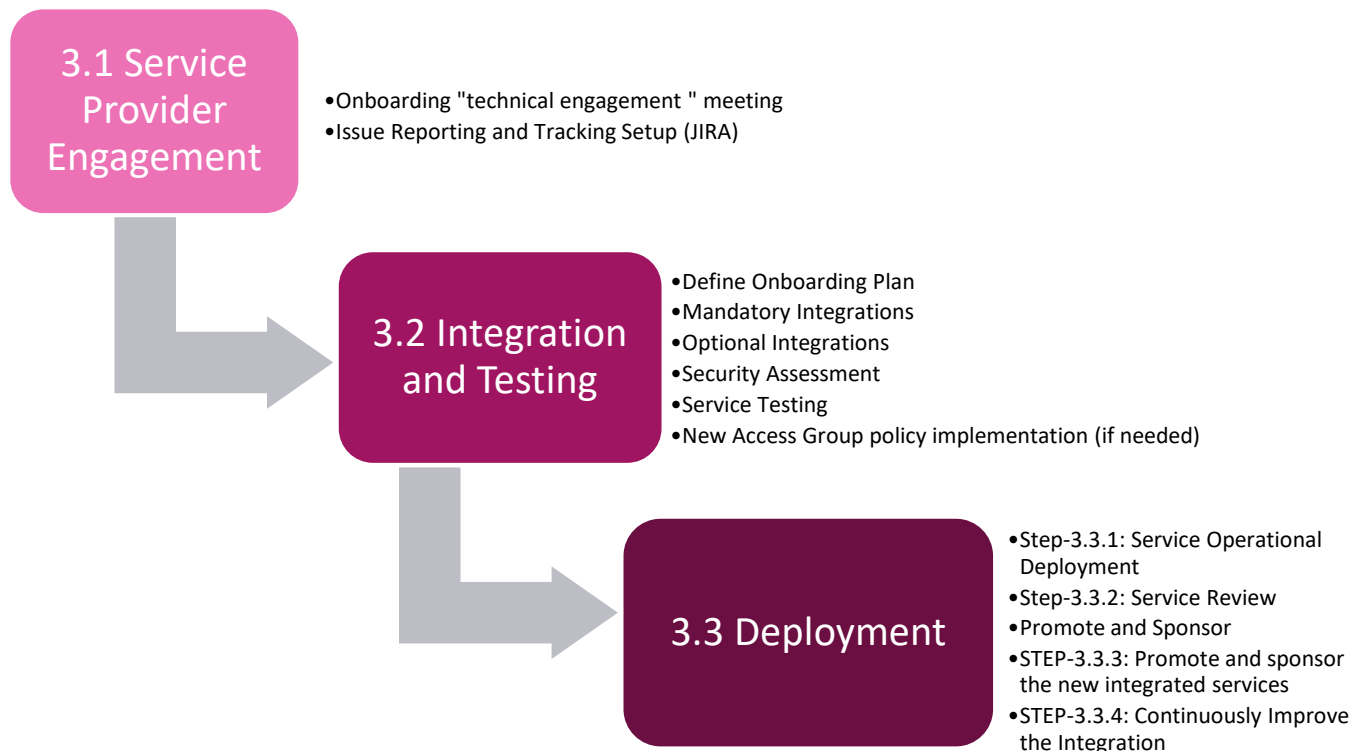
3.1 Service Provider Engagement

•Onboarding "technical engagement " meeting
•Issue Reporting and Tracking Setup (JIRA)

3.2 Integration and Testing

•Define Onboarding Plan
•Mandatory Integrations
•Optional Integrations
•Security Assessment
•Service Testing
•New Access Group policy implementation (if needed)

3.3 Deployment

•Step-3.3.1: Service Operational Deployment
•Step-3.3.2: Service Review
•Promote and Sponsor
•STEP-3.3.3: Promote and sponsor the new integrated services
•STEP-3.3.4: Continuously Improve the Integration